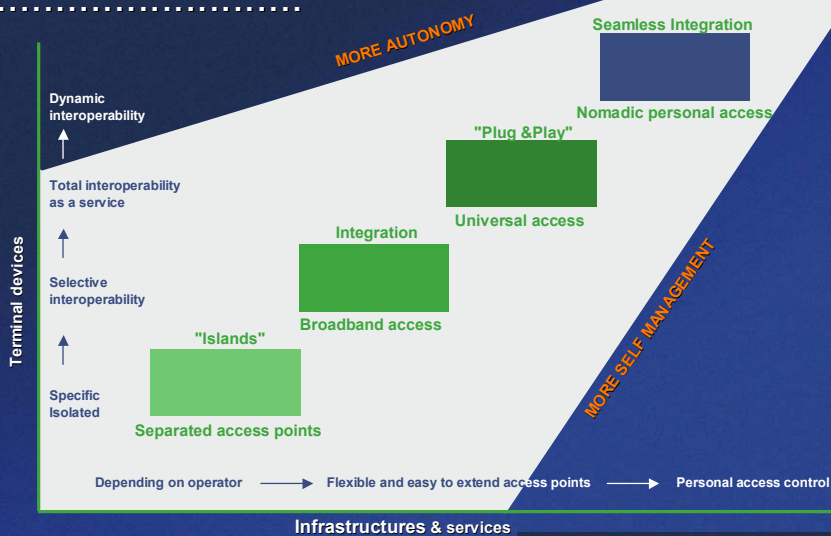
MORE AUTONOMY

Seamless Integration

Nomadic personal access

"Plug &Play"

Universal access

Integration

Broadband access

"Islands"

Separated access points

MORE SELF MANAGEMENT

Terminal devices

Dynamic interoperability

Total interoperability as a service

Selective interoperability

Specific Isolated

Depending on operator

Flexible and easy to extend access points

Personal access control

Infrastructures & services